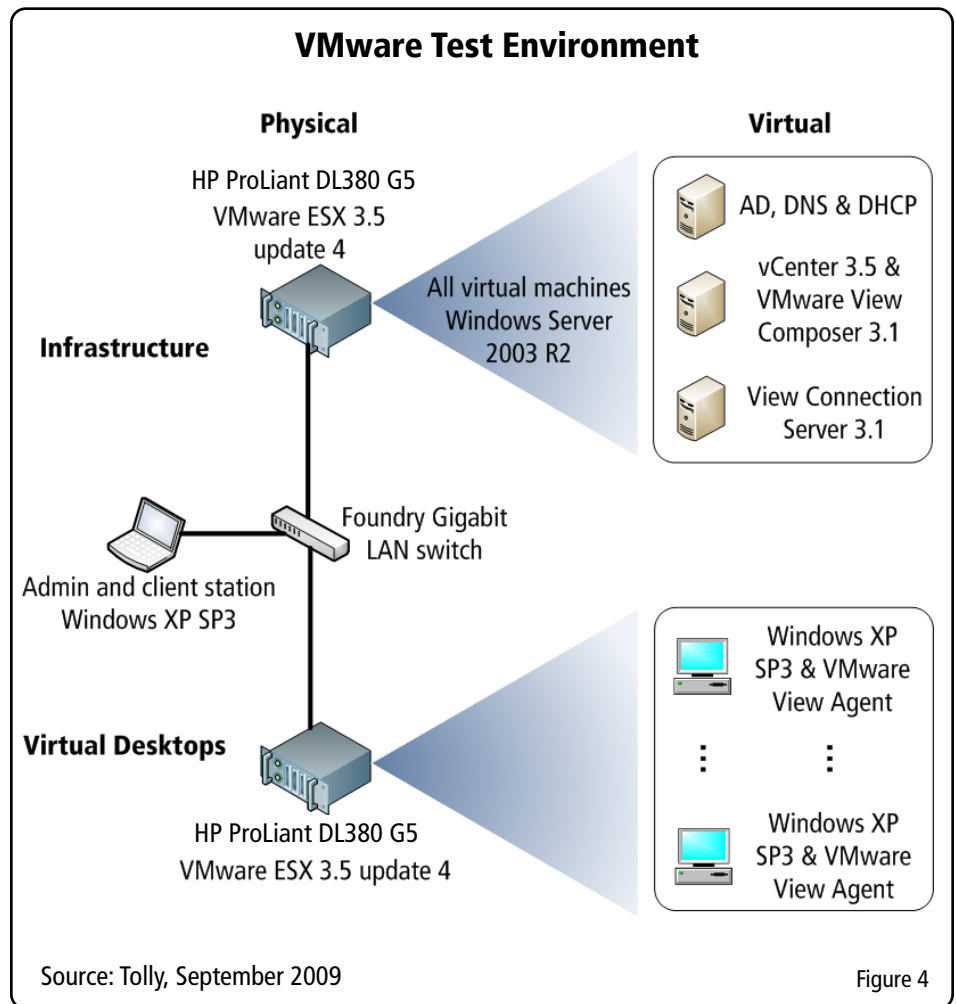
VMware Test Environment

Physical

Virtual

HP ProLiant DL380 G5
VMware ESX 3.5
update 4

All virtual machines
Windows Server
2003 R2

AD, DNS & DHCP

vCenter 3.5 &
VMware View
Composer 3.1

View Connection
Server 3.1

Infrastructure

Foundry Gigabit
LAN switch

Admin and client station
Windows XP SP3

Windows XP
SP3 & VMware
View Agent

Virtual Desktops

⋮ ⋮

Windows XP
SP3 & VMware
View Agent

HP ProLiant DL380 G5
VMware ESX 3.5 update 4

Source: Tolly, September 2009

Figure 4